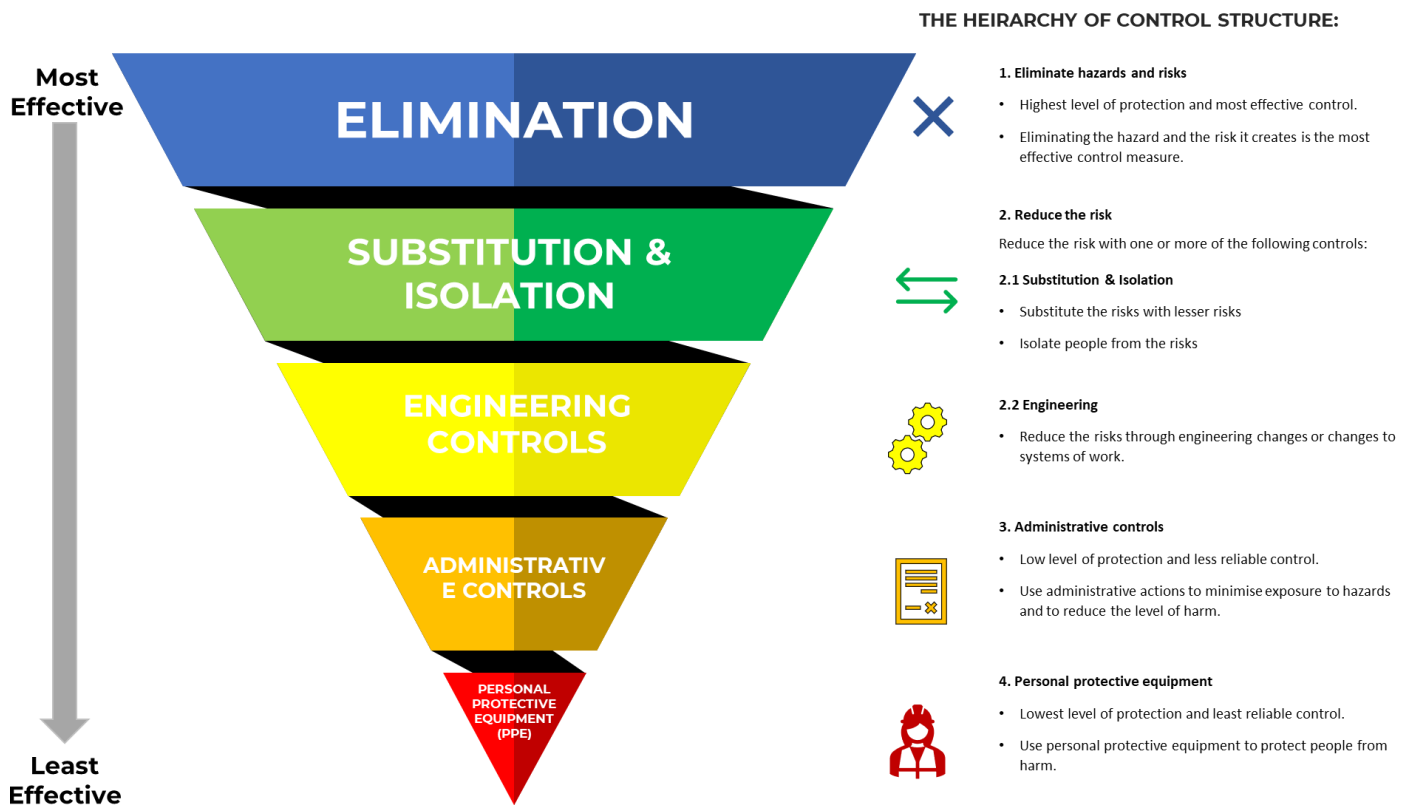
Most Effective

ELIMINATION

SUBSTITUTION & ISOLATION

ENGINEERING CONTROLS

ADMINISTRATIV E CONTROLS

PERSONAL PROTECTIVE EQUIPMENT (PPE)

Least Effective

THE HEIRARCHY OF CONTROL STRUCTURE:

1. Eliminate hazards and risks

• Highest level of protection and most effective control.

• Eliminating the hazard and the risk it creates is the most effective control measure.

2. Reduce the risk

Reduce the risk with one or more of the following controls:

2.1 Substitution & Isolation

• Substitute the risks with lesser risks

• Isolate people from the risks

2.2 Engineering

• Reduce the risks through engineering changes or changes to systems of work.

3. Administrative controls

• Low level of protection and less reliable control.

• Use administrative actions to minimise exposure to hazards and to reduce the level of harm.

4. Personal protective equipment

• Lowest level of protection and least reliable control.

• Use personal protective equipment to protect people from harm.